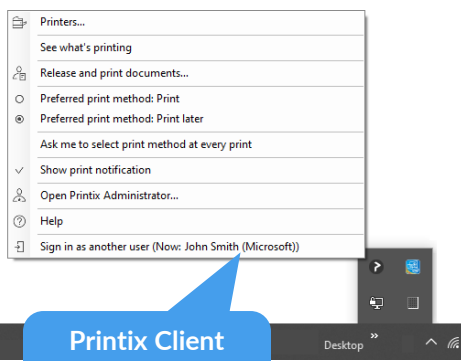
Printers...

See what's printing

Release and print documents...

Preferred print method: Print

Preferred print method: Print later

Ask me to select print method at every print

Show print notification

Open Printix Administrator...

Help

Sign in as another user (Now: John Smith (Microsoft))

Printix Client

Desktop